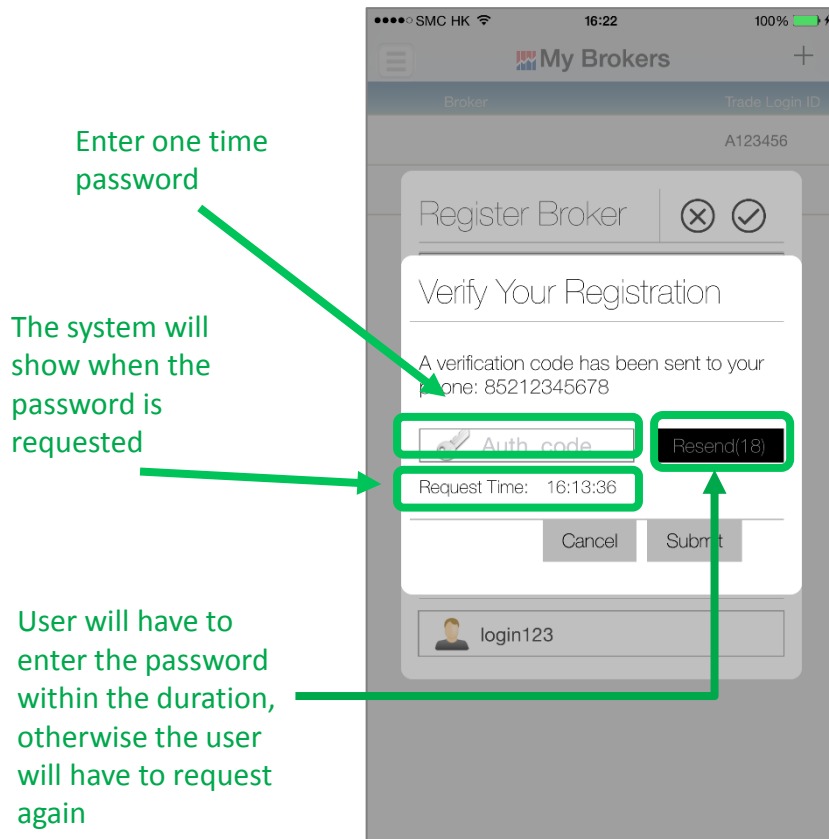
●●●●○ SMC HK
16:22
100%

My Brokers
+

Broker
Trade Login ID
A123456

Register Broker

Verify Your Registration

A verification code has been sent to your phone: 85212345678

Auth_code
Resend(18)

Request Time: 16:13:36

Cancel
Submit

login123

Enter one time password

The system will show when the password is requested

User will have to enter the password within the duration, otherwise the user will have to request again